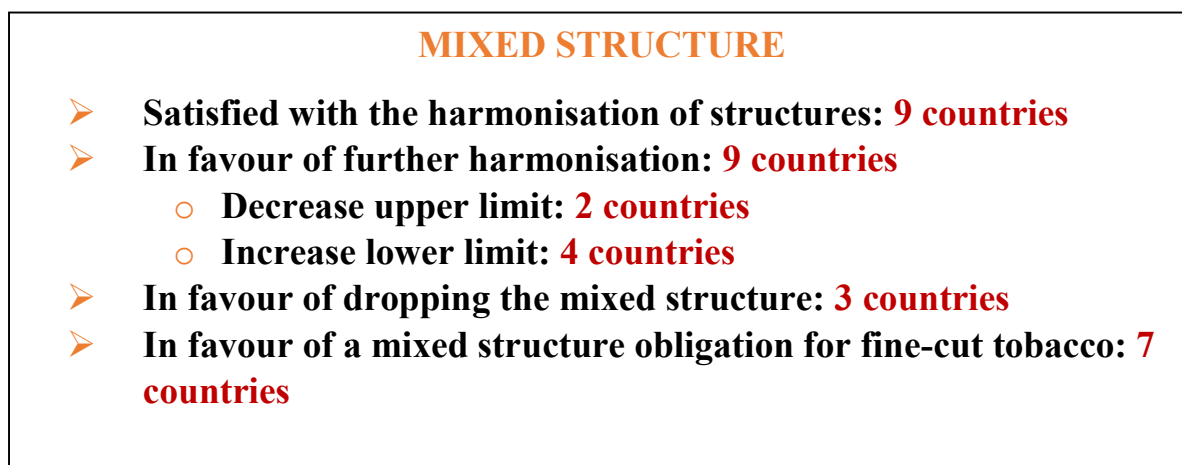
MIXED STRUCTURE

➢ Satisfied with the harmonisation of structures: 9 countries
➢ In favour of further harmonisation: 9 countries
  o Decrease upper limit: 2 countries
  o Increase lower limit: 4 countries
➢ In favour of dropping the mixed structure: 3 countries
➢ In favour of a mixed structure obligation for fine-cut tobacco: 7 countries